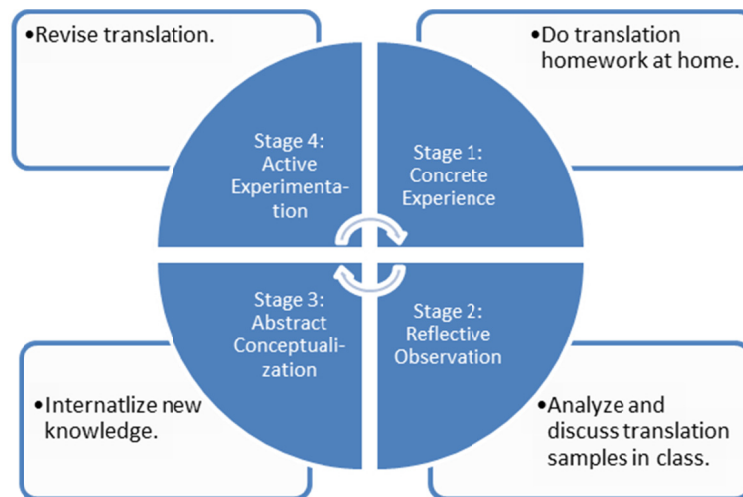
•Revise translation.

•Do translation homework at home.

Stage 4: Active Experimentation

Stage 1: Concrete Experience

Stage 3: Abstract Conceptualization

Stage 2: Reflective Observation

•Internatlize new knowledge.

•Analyze and discuss translation samples in class.